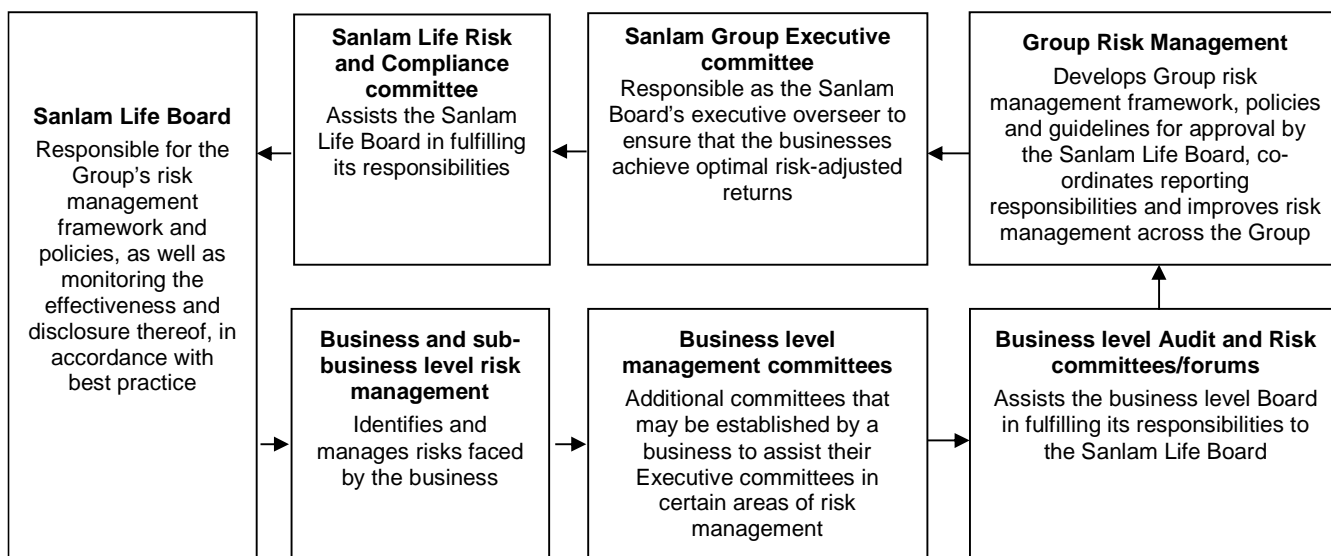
**Sanlam Life Board**
Responsible for the Group's risk management framework and policies, as well as monitoring the effectiveness and disclosure thereof, in accordance with best practice

**Sanlam Life Risk and Compliance committee**
Assists the Sanlam Life Board in fulfilling its responsibilities

**Sanlam Group Executive committee**
Responsible as the Sanlam Board's executive overseer to ensure that the businesses achieve optimal risk-adjusted returns

**Group Risk Management**
Develops Group risk management framework, policies and guidelines for approval by the Sanlam Life Board, co-ordinates reporting responsibilities and improves risk management across the Group

**Business and sub-business level risk management**
Identifies and manages risks faced by the business

**Business level management committees**
Additional committees that may be established by a business to assist their Executive committees in certain areas of risk management

**Business level Audit and Risk committees/forums**
Assists the business level Board in fulfilling its responsibilities to the Sanlam Life Board